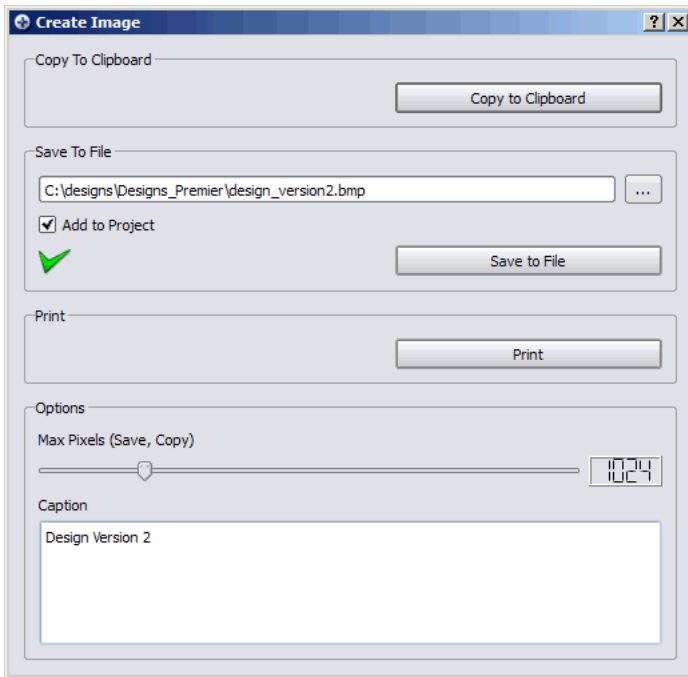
Create Image

?

Copy To Clipboard

Copy to Clipboard

Save To File

C:\designs\Designs_Premier\design_version2.bmp

...

Add to Project

Save to File

Print

Print

Options

Max Pixels (Save, Copy)

1024

Caption

Design Version 2